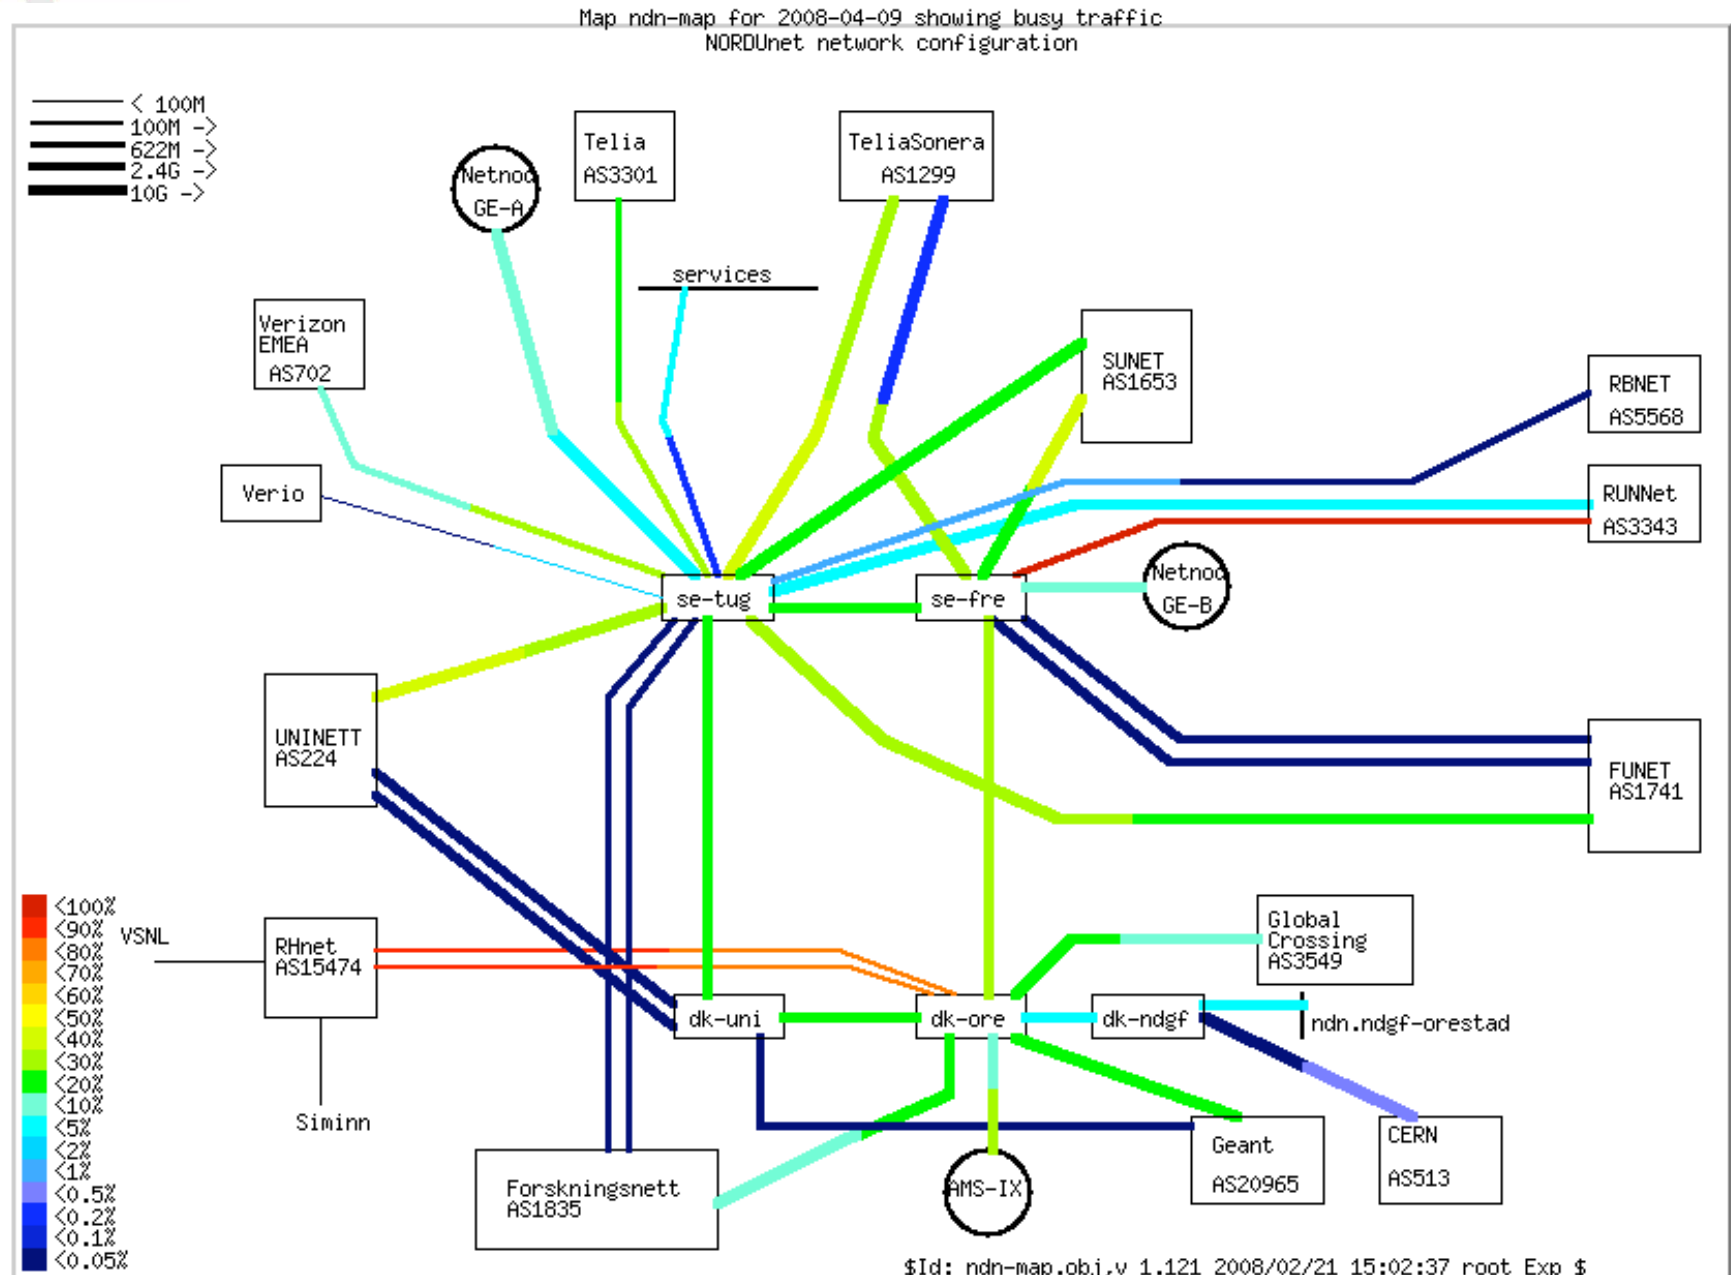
Map ndn-map for 2008-04-09 showing busy traffic
NORDUnet network configuration

< 100M
100M ->
622M ->
2.4G ->
10G ->

Netnod GE-A

Telia AS3301

TeliaSonera AS1299

services

Verizon EMEA AS702

SUNET AS1653

RBNET AS5568

Verio

RUNNet AS3343

se-tug

se-fre

Netnod GE-B

UNINETT AS224

FUNET AS1741

<100%
<90%
<80%
<70%
<60%
<50%
<40%
<30%
<20%
<10%
<5%
<2%
<1%
<0.5%
<0.2%
<0.1%
<0.05%

VSNL

RHnet AS15474

Global Crossing AS3549

dk-uni

dk-ore

dk-ndgf

ndn.ndgf-orestad

Siminn

Geant AS20965

CERN AS513

Forskningsnett AS1835

AMS-IX

$Id: ndn-map.obj,v 1.121 2008/02/21 15:02:37 root Exp $